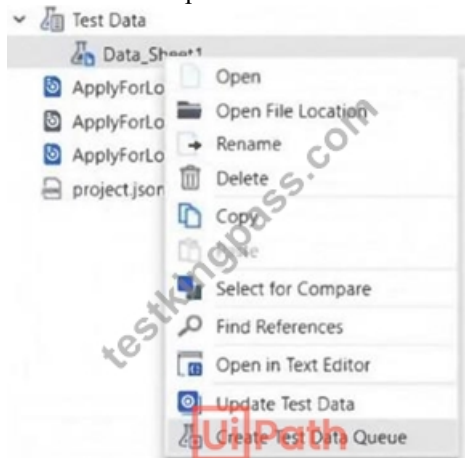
Test Data
Data_Sheet1
ApplyForLo
ApplyForLo
ApplyForLo
project.json
Open
Open File Location
Rename
Delete
Copy
Paste
Select for Compare
Find References
Open in Text Editor
Update Test Data
Create Test Data Queue
testkingpass.com
UiPath